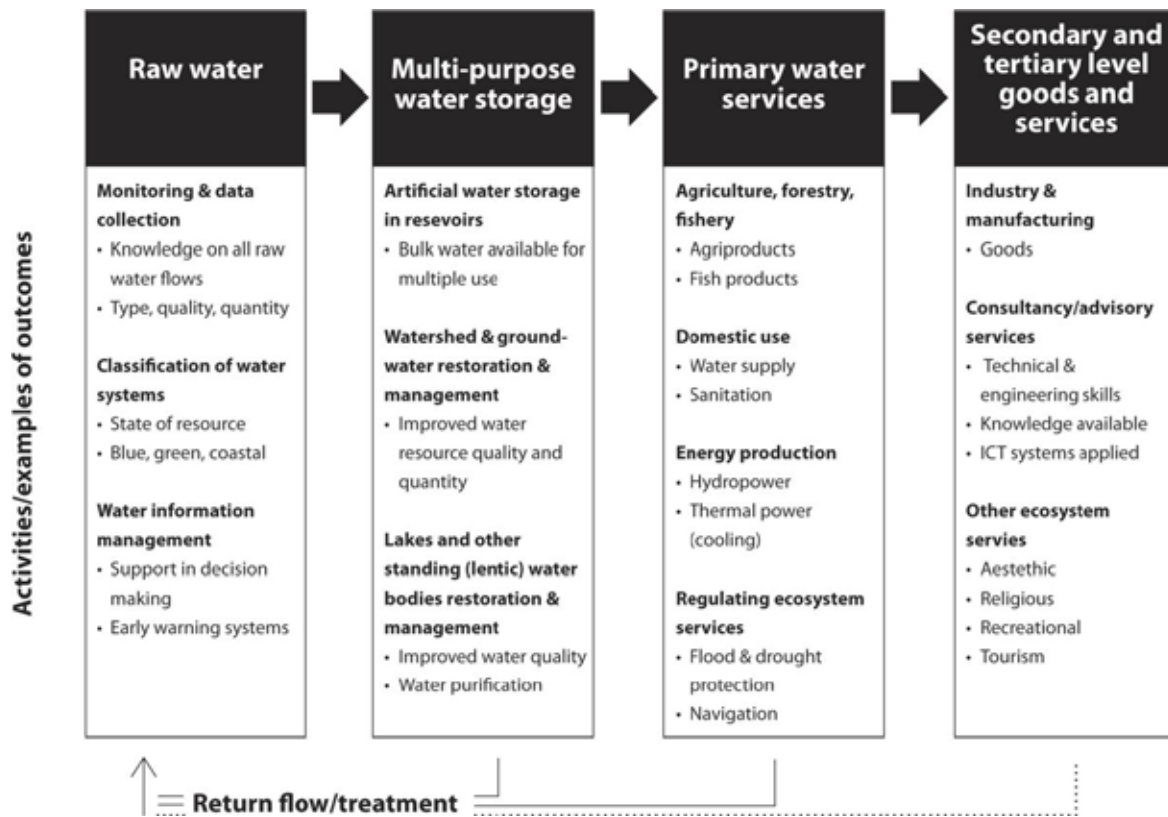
Activities/examples of outcomes

Raw water

Monitoring & data collection
• Knowledge on all raw water flows
• Type, quality, quantity

Classification of water systems
• State of resource
• Blue, green, coastal

Water information management
• Support in decision making
• Early warning systems

Multi-purpose water storage

Artificial water storage in resevoirs
• Bulk water available for multiple use

Watershed & groundwater restoration & management
• Improved water resource quality and quantity

Lakes and other standing (lentic) water bodies restoration & management
• Improved water quality
• Water purification

Primary water services

Agriculture, forestry, fishery
• Agriproducts
• Fish products

Domestic use
• Water supply
• Sanitation

Energy production
• Hydropower
• Thermal power (cooling)

Regulating ecosystem services
• Flood & drought protection
• Navigation

Secondary and tertiary level goods and services

Industry & manufacturing
• Goods

Consultancy/advisory services
• Technical & engineering skills
• Knowledge available
• ICT systems applied

Other ecosystem servies
• Aestethic
• Religious
• Recreational
• Tourism

Return flow/treatment